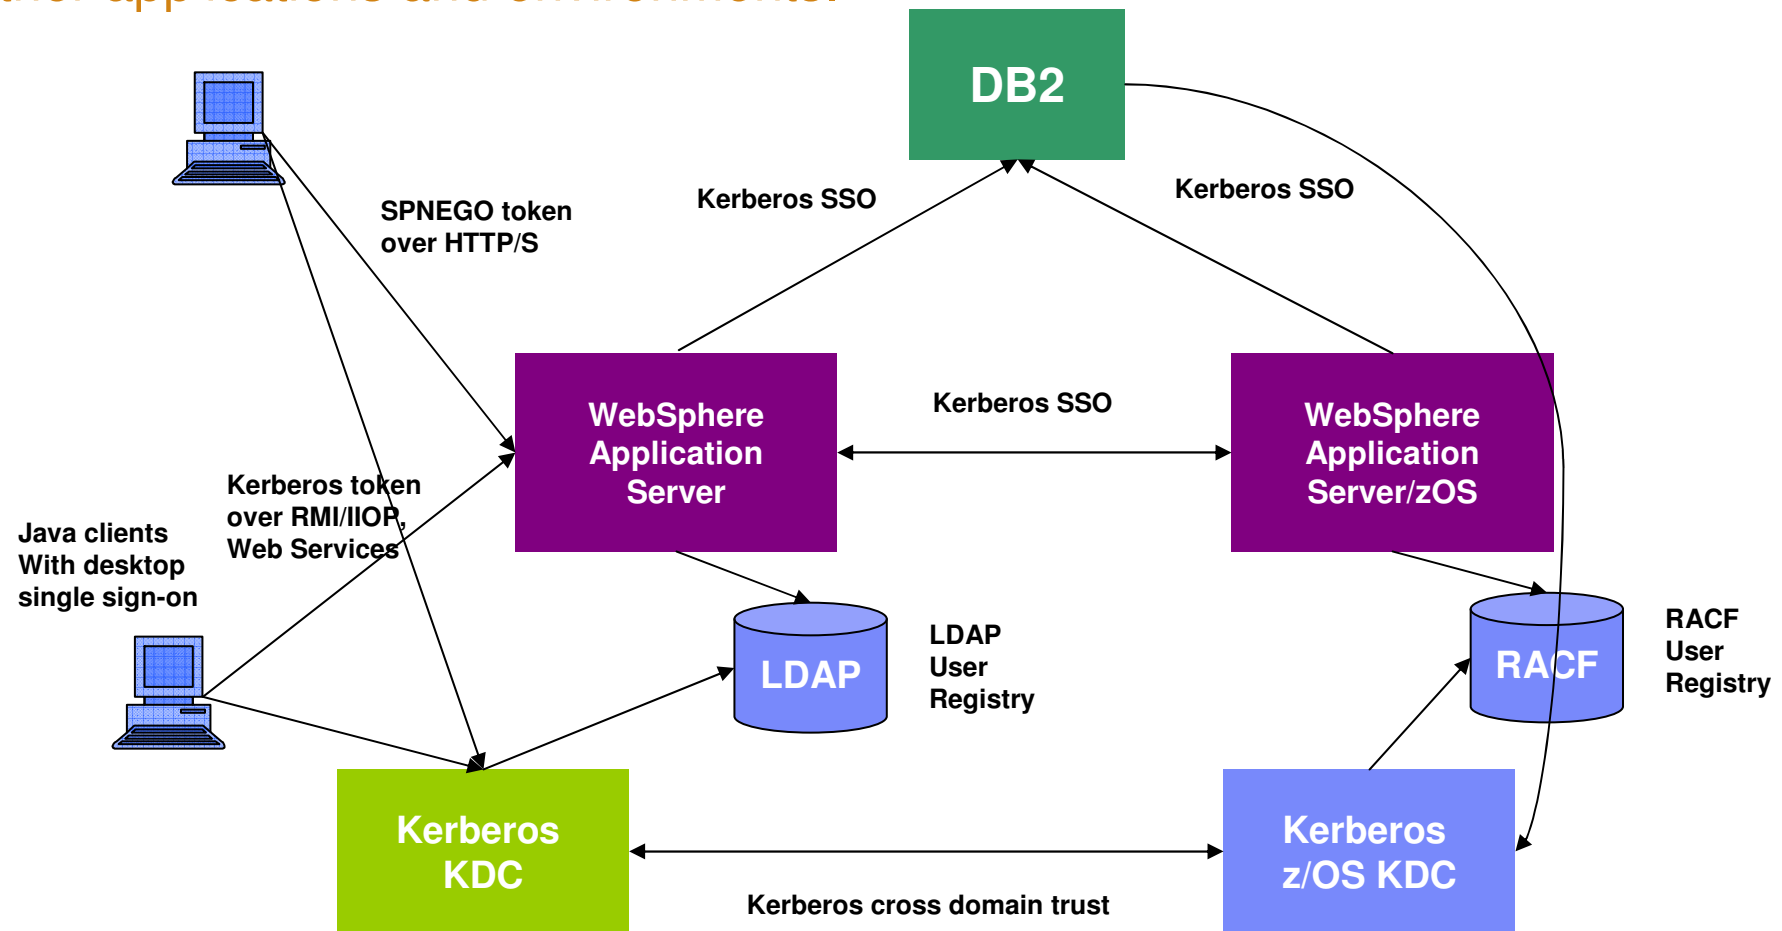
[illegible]

DB2

Kerberos SSO

Kerberos SSO

SPNEGO token over HTTP/S

WebSphere Application Server

Kerberos SSO

WebSphere Application Server/zOS

Kerberos token over RMI/IIOP, Web Services

Java clients With desktop single sign-on

LDAP

LDAP User Registry

RACF

RACF User Registry

Kerberos KDC

Kerberos z/OS KDC

Kerberos cross domain trust